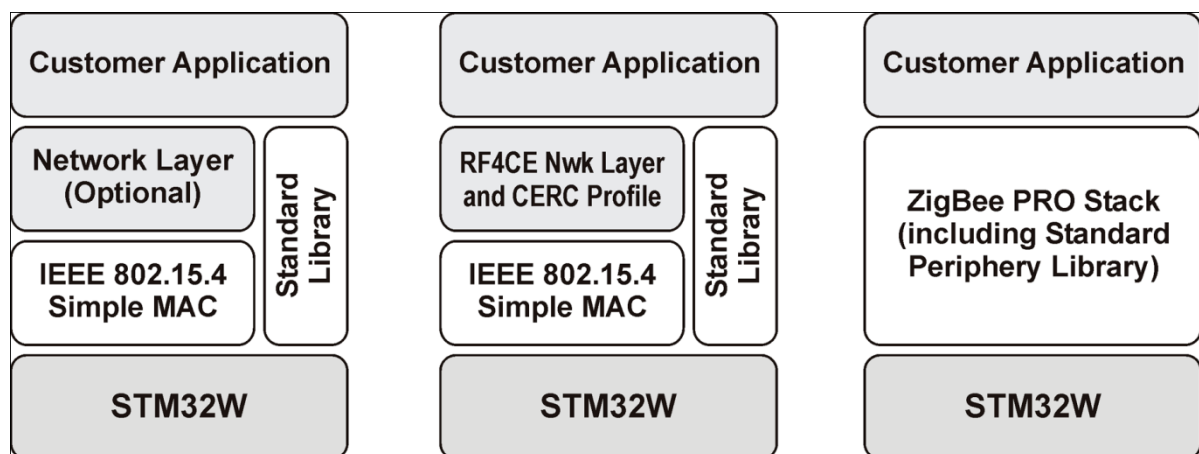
Customer Application

Network Layer (Optional)

IEEE 802.15.4 Simple MAC

Standard Library

STM32W

Customer Application

RF4CE Nwk Layer and CERC Profile

IEEE 802.15.4 Simple MAC

Standard Library

STM32W

Customer Application

ZigBee PRO Stack (including Standard Periphery Library)

STM32W